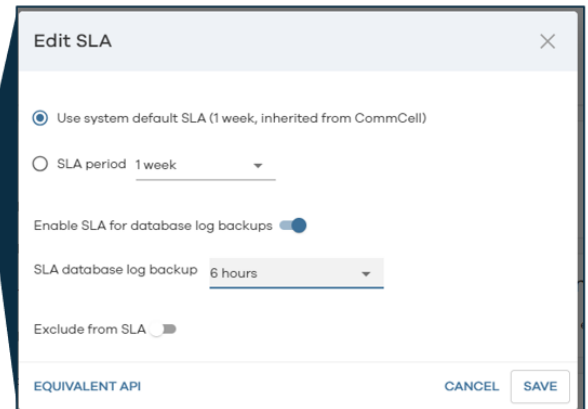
Edit SLA

Use system default SLA (1 week, inherited from CommCell)

SLA period 1 week

Enable SLA for database log backups

SLA database log backup 6 hours

Exclude from SLA

EQUIVALENT API

CANCEL SAVE